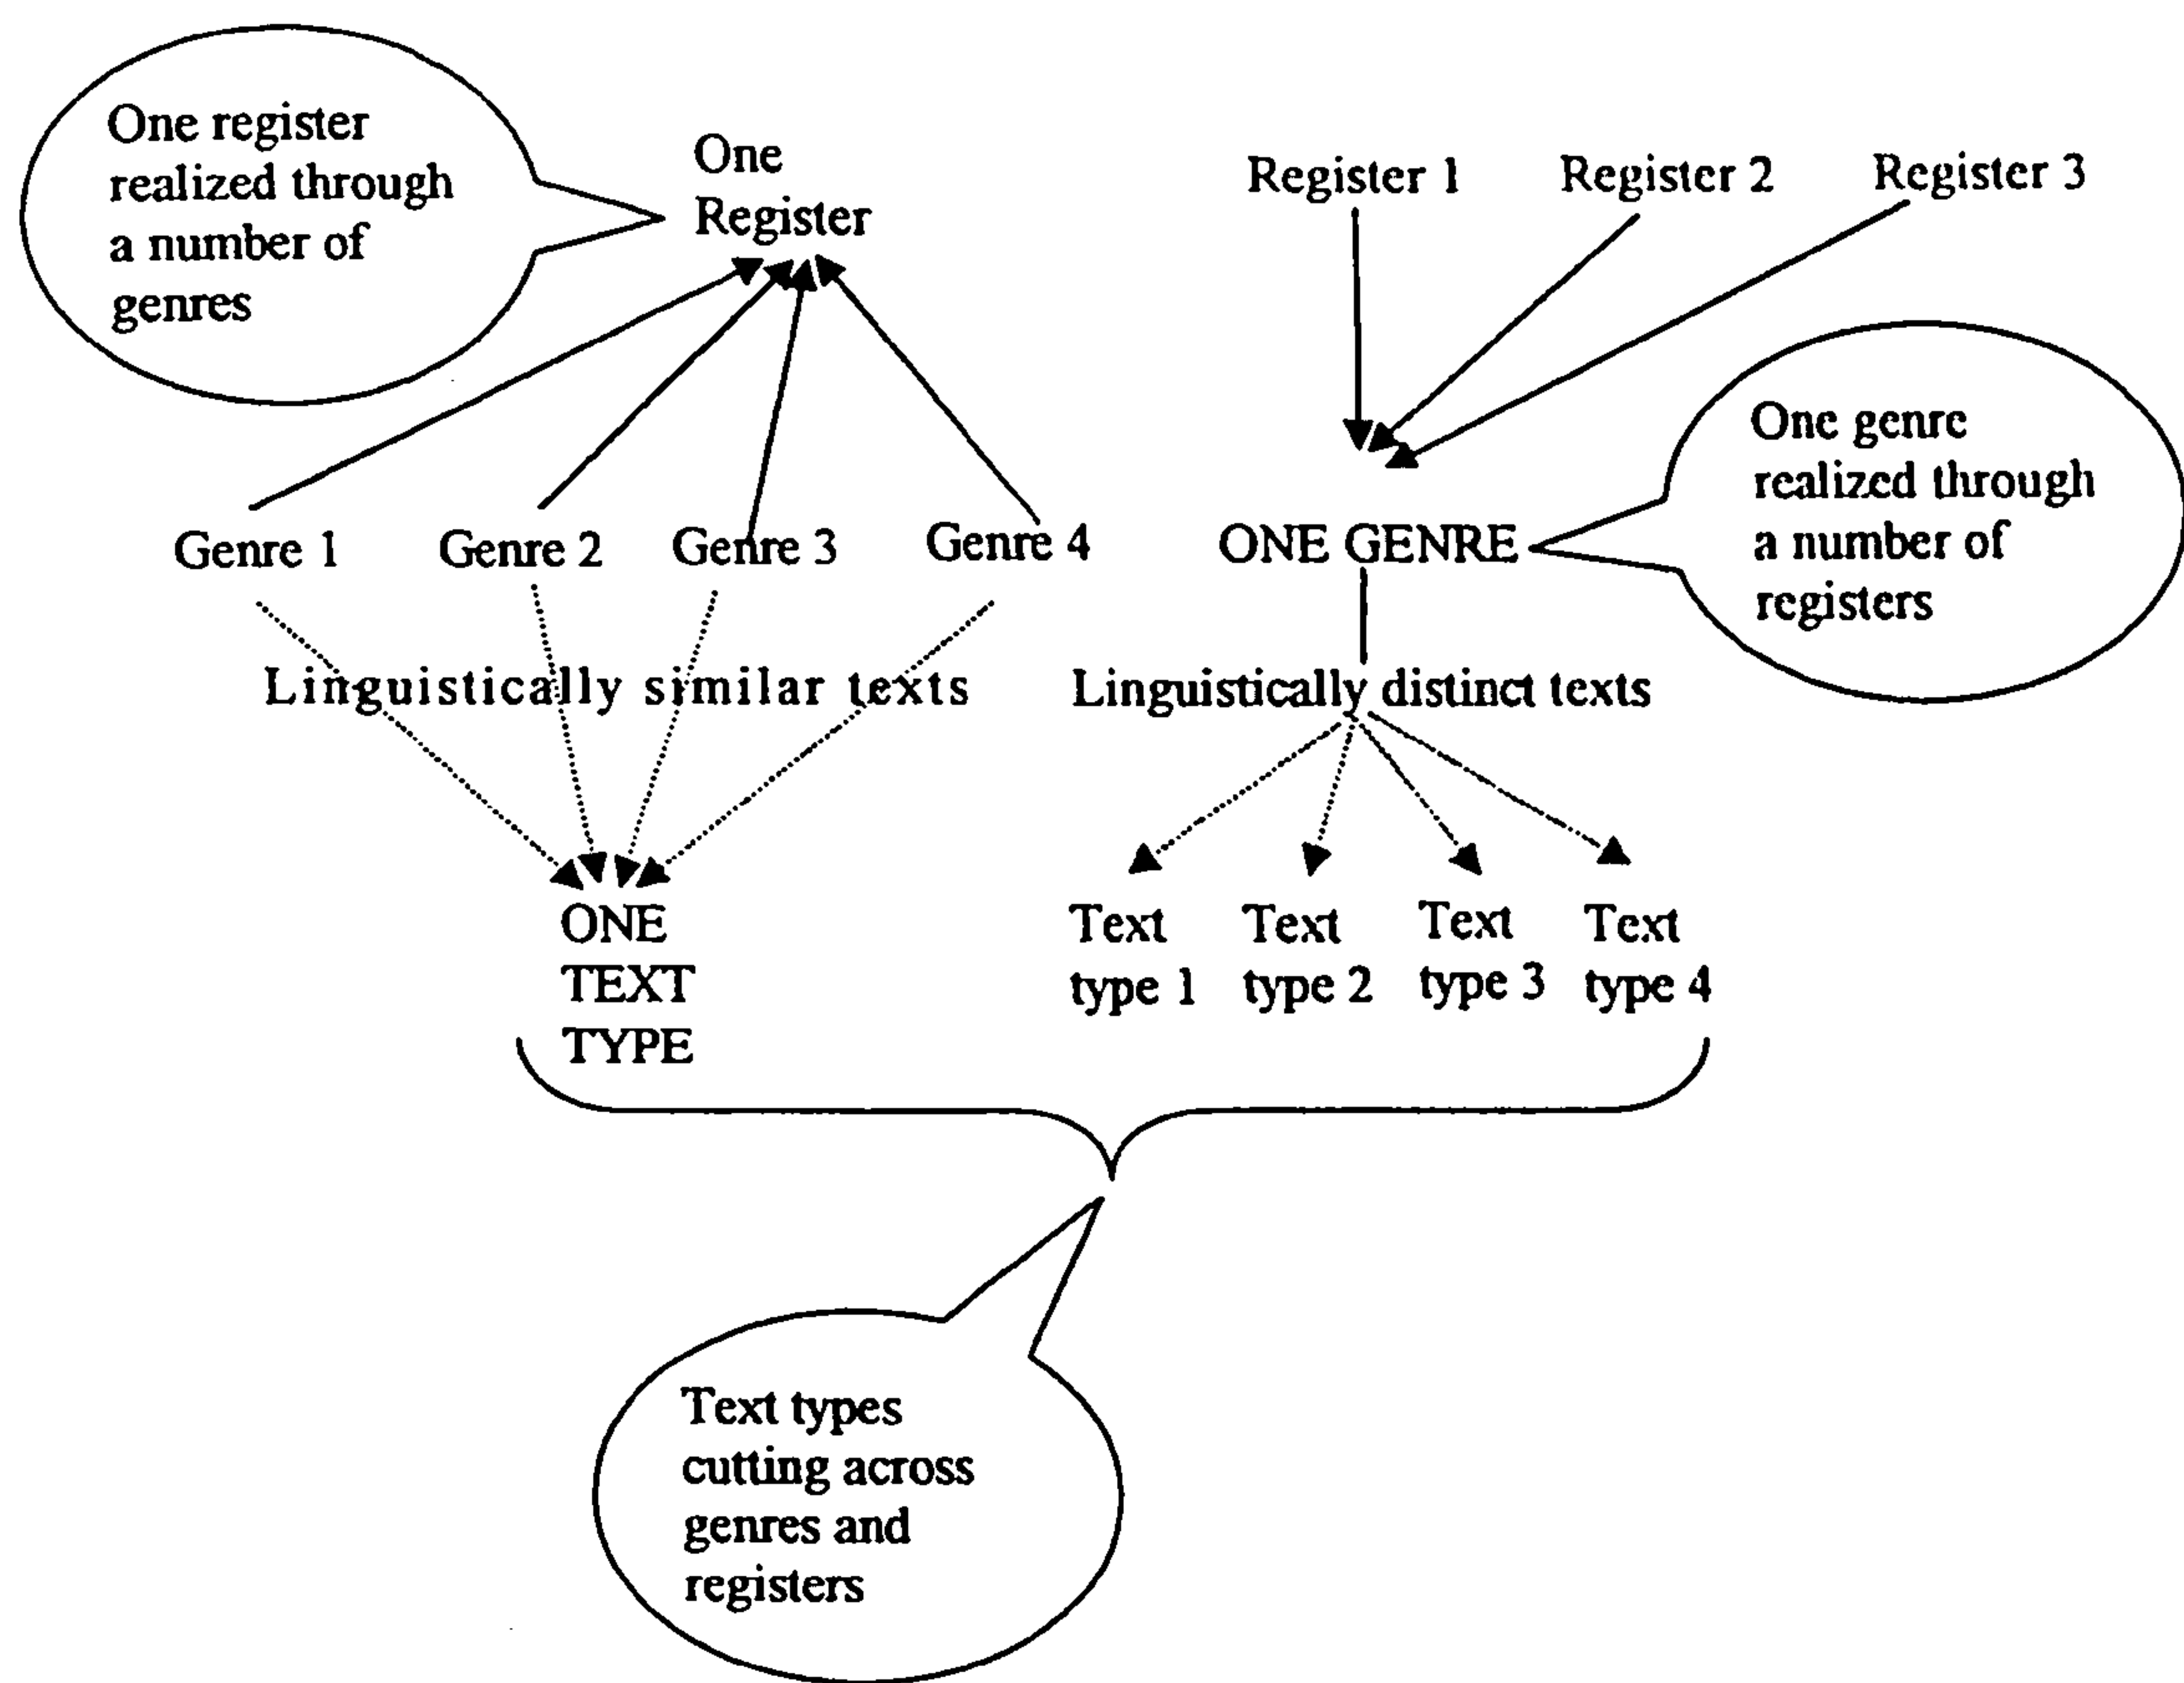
One register realized through a number of genres

One Register

Register 1 Register 2 Register 3

One genre realized through a number of registers

Genre 1 Genre 2 Genre 3 Genre 4

ONE GENRE

Linguistically similar texts

Linguistically distinct texts

ONE TEXT TYPE

Text type 1 Text type 2 Text type 3 Text type 4

Text types cutting across genres and registers